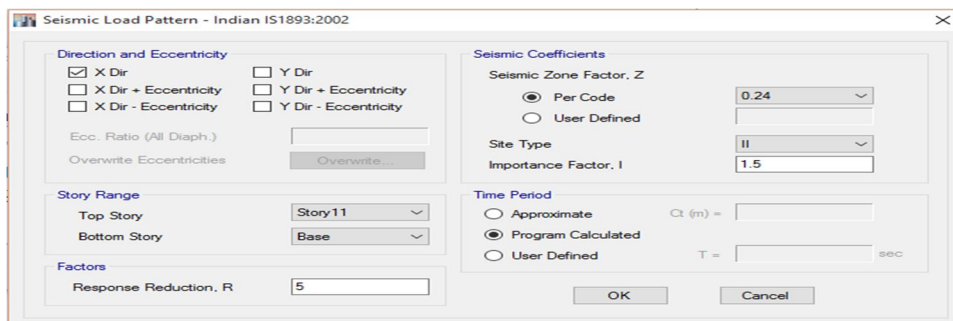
Seismic Load Pattern - Indian IS1893:2002

Direction and Eccentricity
X Dir
X Dir + Eccentricity
X Dir - Eccentricity
Y Dir
Y Dir + Eccentricity
Y Dir - Eccentricity
Ecc. Ratio (All Diaph.)
Overwrite Eccentricities
Overwrite...

Story Range
Top Story
Story11
Bottom Story
Base

Factors
Response Reduction, R
5

Seismic Coefficients
Seismic Zone Factor, Z
Per Code
0.24
User Defined
Site Type
II
Importance Factor, I
1.5

Time Period
Approximate
Ct (m) =
Program Calculated
User Defined
T =
sec

OK
Cancel